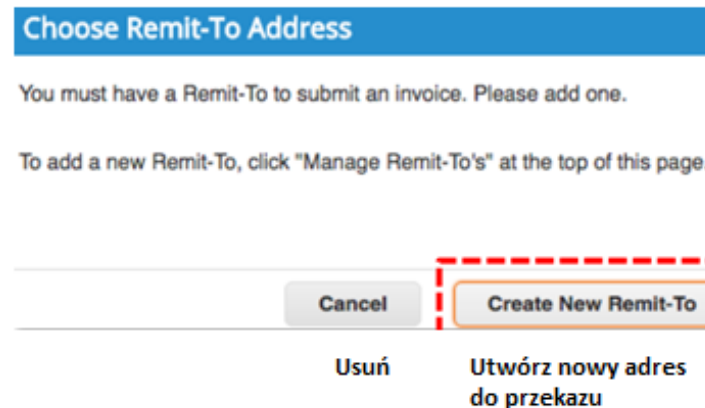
Choose Remit-To Address

You must have a Remit-To to submit an invoice. Please add one.

To add a new Remit-To, click "Manage Remit-To's" at the top of this page.

Cancel

Create New Remit-To

Usuń

Utwórz nowy adres do przekazu